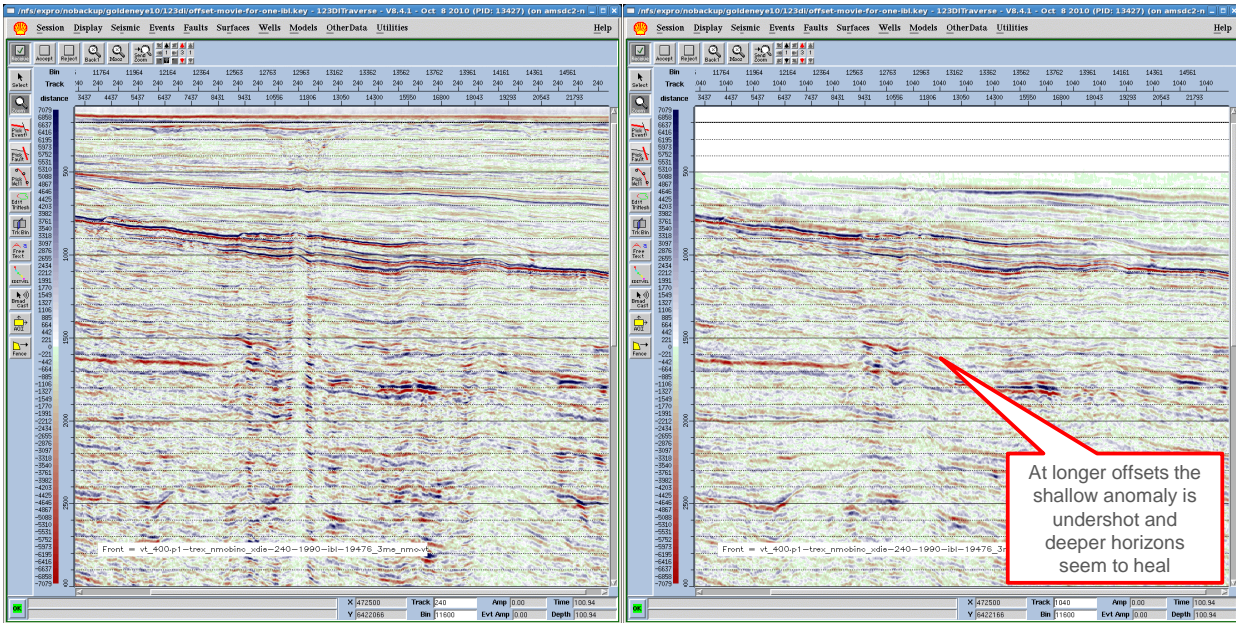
/nfs/expro/nobackup/goldeneye10/123dl/offset-movie-for-one-ibl.key - 123DITraverse - V8.4.1 - Oct 8 2010 (PID: 13427) (on amsdc2-n

Session Display Seismic Events Faults Surfaces Wells Models OtherData Utilities Help

Accept Reject Back Mext Zoom

Select

Bin 11764 11964 12164 12364 12563 12763 12963 13162 13362 13562 13762 13961 14161 14361 14561
Track 240 240 240 240 240 240 240 240 240 240 240 240 240 240 240 240 240 240 240 240 240 240 240 240 240 240 240 240 240
distance 3437 4437 5437 6437 7437 8431 9431 10556 11806 13050 14300 15550 16800 18043 19293 20543 21793

Pick Event
Pick Fault
Pick Well
Edit TrPath
Trk Bin
Free Text
Break Cast
AOI
Fence

7079 6858 6637 6416 6195 5973 5752 5531 5310 5088 4867 4646 4425 4203 3982 3761 3540 3318 3097 2876 2655 2434 2212 1991 1770 1549 1327 1106 885 664 442 221 0 -221 -442 -664 -885 -1106 -1327 -1549 -1770 -1991 -2212 -2434 -2655 -2876 -3097 -3318 -3540 -3761 -3982 -4203 -4425 -4646 -4867 -5088 -5310 -5531 -5752 -5973 -6195 -6416 -6637 -6858 -7079

500 1000 1500 2000 2500

Front = vt_400-p1-trex_nmobinc_xdie-240-1990-ibl-19476_3ms_nmo-vt

OK
X 472500 Track 240 Amp 0.00 Time 100.94
Y 6422066 Bin 11600 Evt Amp 0.00 Depth 100.94

/nfs/expro/nobackup/goldeneye10/123dl/offset-movie-for-one-ibl.key - 123DITraverse - V8.4.1 - Oct 8 2010 (PID: 13427) (on amsdc2-n

Session Display Seismic Events Faults Surfaces Wells Models OtherData Utilities Help

Accept Reject Back Mext Zoom

Bin 11764 11964 12164 12364 12563 12763 12963 13162 13362 13562 13762 13961 14161 14361 14561
Track 1040 1040 1040 1040 1040 1040 1040 1040 1040 1040 1040 1040 1040 1040 1040 1040 1040 1040 1040 1040 1040 1040 1040 1040 1040 1040 1040 1040 1040
distance 3437 4437 5437 6437 7437 8431 9431 10556 11806 13050 14300 15550 16800 18043 19293 20543 21793

Front = vt_400-p1-trex_nmobinc_xdie-240-1990-ibl-19476_3m

At longer offsets the shallow anomaly is undershot and deeper horizons seem to heal

OK
X 472500 Track 1040 Amp 0.00 Time 100.94
Y 6422066 Bin 11600 Evt Amp 0.00 Depth 100.94